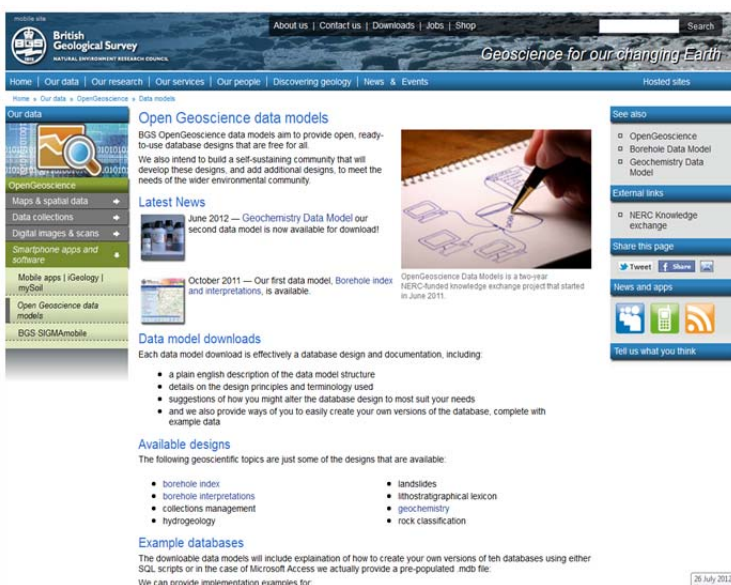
mobile site

British Geological Survey
NATURAL ENVIRONMENT RESEARCH COUNCIL

About us | Contact us | Downloads | Jobs | Shop

Search

Geoscience for our changing Earth

Home | Our data | Our research | Our services | Our people | Discovering geology | News & Events

Hosted sites

Home » Our data » OpenGeoscience » Data models

Our data

OpenGeoscience

Maps & spatial data

Data collections

Digital images & scans

Smartphone apps and software

Mobile apps | iGeology | mySoil

Open Geoscience data models

BGS SIGMAmobile

Open Geoscience data models

BGS OpenGeoscience data models aim to provide open, ready-to-use database designs that are free for all.

We also intend to build a self-sustaining community that will develop these designs, and add additional designs, to meet the needs of the wider environmental community.

Latest News

June 2012 — Geochemistry Data Model our second data model is now available for download!

October 2011 — Our first data model, Borehole index and interpretations, is available.

OpenGeoscience Data Models is a two-year NERC-funded knowledge exchange project that started in June 2011.

Data model downloads

Each data model download is effectively a database design and documentation, including:

- a plain english description of the data model structure
- details on the design principles and terminology used
- suggestions of how you might alter the database design to most suit your needs
- and we also provide ways of you to easily create your own versions of the database, complete with example data

Available designs

The following geoscientific topics are just some of the designs that are available:

- borehole index
- borehole interpretations
- collections management
- hydrogeology

- landslides
- lithostratigraphical lexicon
- geochemistry
- rock classification

Example databases

The downloadable data models will include explaination of how to create your own versions of teh databases using either SQL scripts or in the case of Microsoft Access we actually provide a pre-populated .mdb file:

We can provide implementation examples for:

See also

OpenGeoscience

Borehole Data Model

Geochemistry Data Model

External links

NERC Knowledge exchange

Share this page

Tweet

Share

News and apps

Tell us what you think

26 July 2012